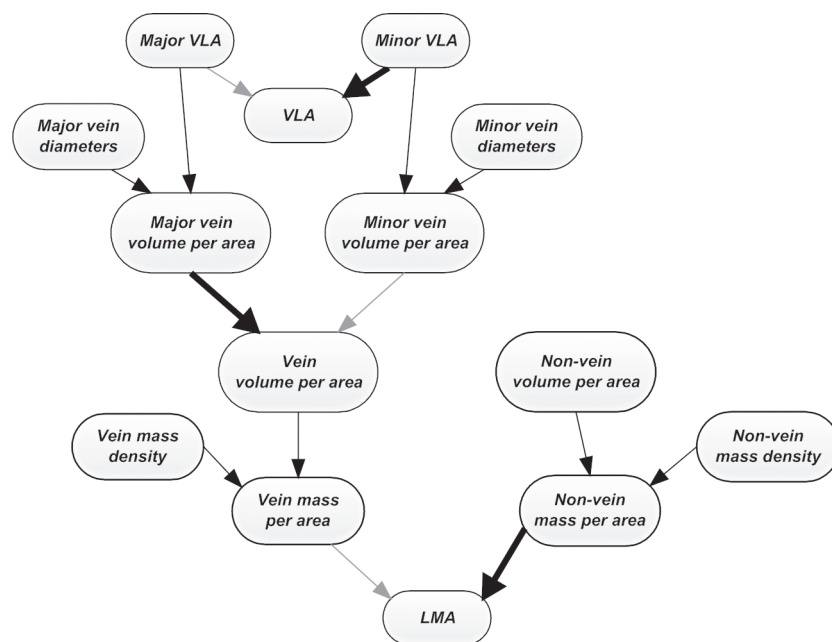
Major VLA

Minor VLA

VLA

Major vein diameters

Minor vein diameters

Major vein volume per area

Minor vein volume per area

Vein volume per area

Non-vein volume per area

Vein mass density

Non-vein mass density

Vein mass per area

Non-vein mass per area

LMA